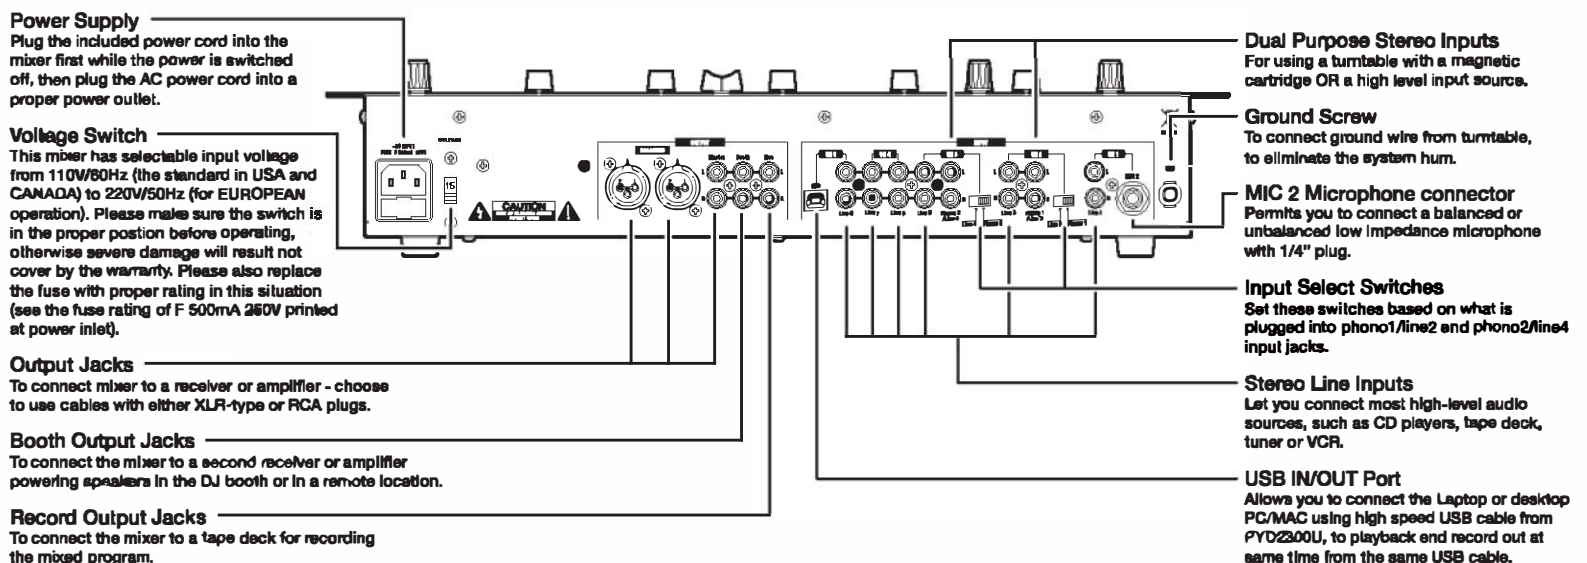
Power Supply
Plug the included power cord into the mixer first while the power is switched off, then plug the AC power cord into a proper power outlet.

Voltage Switch
This mixer has selectable input voltage from 110V/60Hz (the standard in USA and CANADA) to 220V/50Hz (for EUROPEAN operation). Please male sure the switch is in the proper postion before operating, otherwise severe damage will result not cover by the warranty. Please also replace the fuse with proper rating in this situation (see the fuse rating of F 500mA 250V printed at power inlet).

Output Jacks
To connect mixer to a receiver or amplifier - choose to use cables with either XLR-type or RCA plugs.

Booth Output Jacks
To connect the mixer to a second receiver or amplifier powering speakers in the DJ booth or in a remote location.

Record Output Jacks
To connect the mixer to a tape deck for recording the mixed program.

CAUTION

115

Dual Purpose Stereo Inputs
For using a turntable with a magnetic cartridge OR a high level input source.

Ground Screw
To connect ground wire from turntable, to eliminate the system hum.

MIC 2 Microphone connector
Permits you to connect a balanced or unbalanced low impedance microphone with 1/4" plug.

Input Select Switches
Set these switches based on what is plugged into phono1/line2 and phono2/line4 input jacks.

Stereo Line Inputs
Let you connect most high-level audio sources, such as CD players, tape deck, tuner or VCR.

USB IN/OUT Port
Allows you to connect the Laptop or desktop PC/MAC using high speed USB cable from PYD2300U, to playback end record out at same time from the same USB cable.